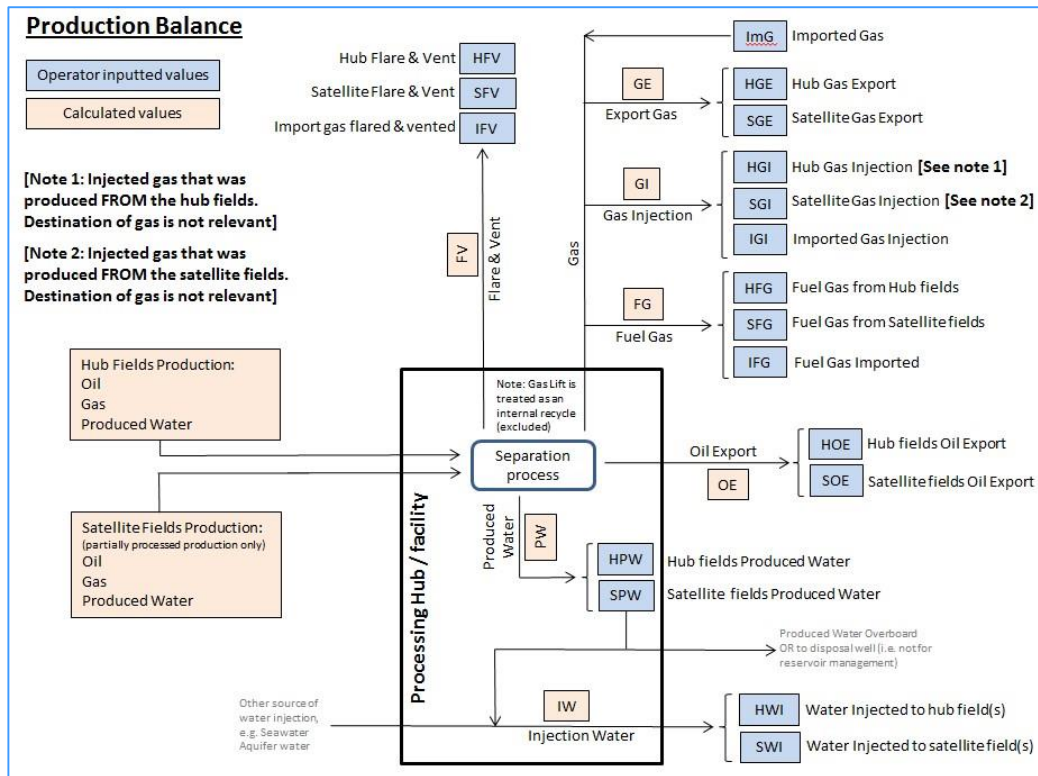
Production Balance

Operator inputted values

Calculated values

[Note 1: Injected gas that was produced FROM the hub fields. Destination of gas is not relevant]

[Note 2: Injected gas that was produced FROM the satellite fields. Destination of gas is not relevant]

Hub Flare & Vent HFV
Satellite Flare & Vent SFV
Import gas flared & vented IFV

FV
Flare & Vent

Gas

ImG Imported Gas

GE
Export Gas
HGE Hub Gas Export
SGE Satellite Gas Export

GI
Gas Injection
HGI Hub Gas Injection [See note 1]
SGI Satellite Gas Injection [See note 2]
IGI Imported Gas Injection

FG
Fuel Gas
HFG Fuel Gas from Hub fields
SFG Fuel Gas from Satellite fields
IFG Fuel Gas Imported

Hub Fields Production:
Oil
Gas
Produced Water

Note: Gas Lift is treated as an internal recycle (excluded)

Separation process

Oil Export
OE
HOE Hub fields Oil Export
SOE Satellite fields Oil Export

Satellite Fields Production:
(partially processed production only)
Oil
Gas
Produced Water

Processing Hub / facility

Produced Water
PW
HPW Hub fields Produced Water
SPW Satellite fields Produced Water

Produced Water Overboard OR to disposal well (i.e. not for reservoir management)

Other source of water injection, e.g. Seawater Aquifer water

IW
Injection Water
HWI Water Injected to hub field(s)
SWI Water Injected to satellite field(s)